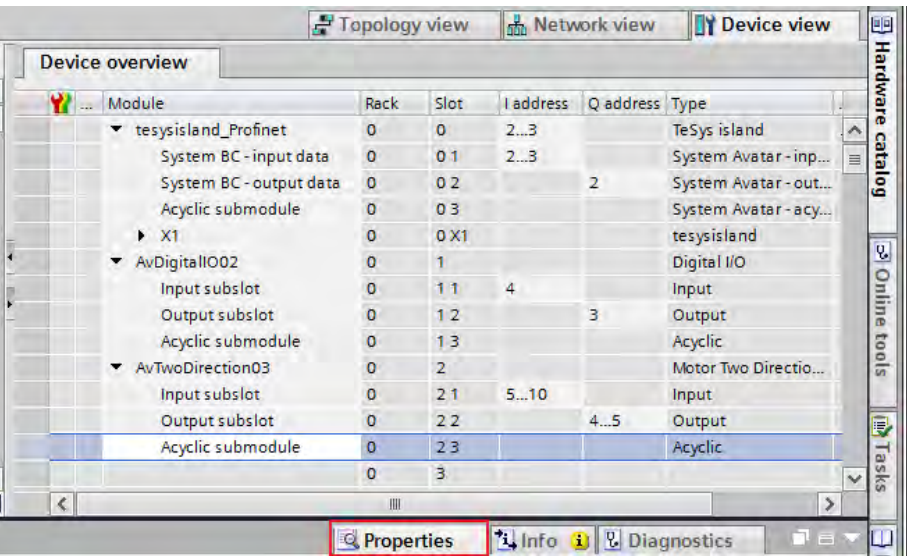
Topology view | Network view | Device view

Device overview

| ... | Module | Rack | Slot | I address | Q address | Type |
|---|---|---|---|---|---|---|
| | ▼ tesysisland_Profinet | 0 | 0 | 2...3 | | TeSys island |
| | System BC - input data | 0 | 0 1 | 2...3 | | System Avatar - inp... |
| | System BC - output data | 0 | 0 2 | | 2 | System Avatar - out... |
| | Acyclic submodule | 0 | 0 3 | | | System Avatar - acy... |
| | ▶ X1 | 0 | 0 X1 | | | tesysisland |
| | ▼ AvDigitalIO02 | 0 | 1 | | | Digital I/O |
| | Input subslot | 0 | 1 1 | 4 | | Input |
| | Output subslot | 0 | 1 2 | | 3 | Output |
| | Acyclic submodule | 0 | 1 3 | | | Acyclic |
| | ▼ AvTwoDirection03 | 0 | 2 | | | Motor Two Directio... |
| | Input subslot | 0 | 2 1 | 5...10 | | Input |
| | Output subslot | 0 | 2 2 | | 4...5 | Output |
| | Acyclic submodule | 0 | 2 3 | | | Acyclic |
| | | 0 | 3 | | | |

Hardware catalog

Online tools

Tasks

Properties | Info | Diagnostics